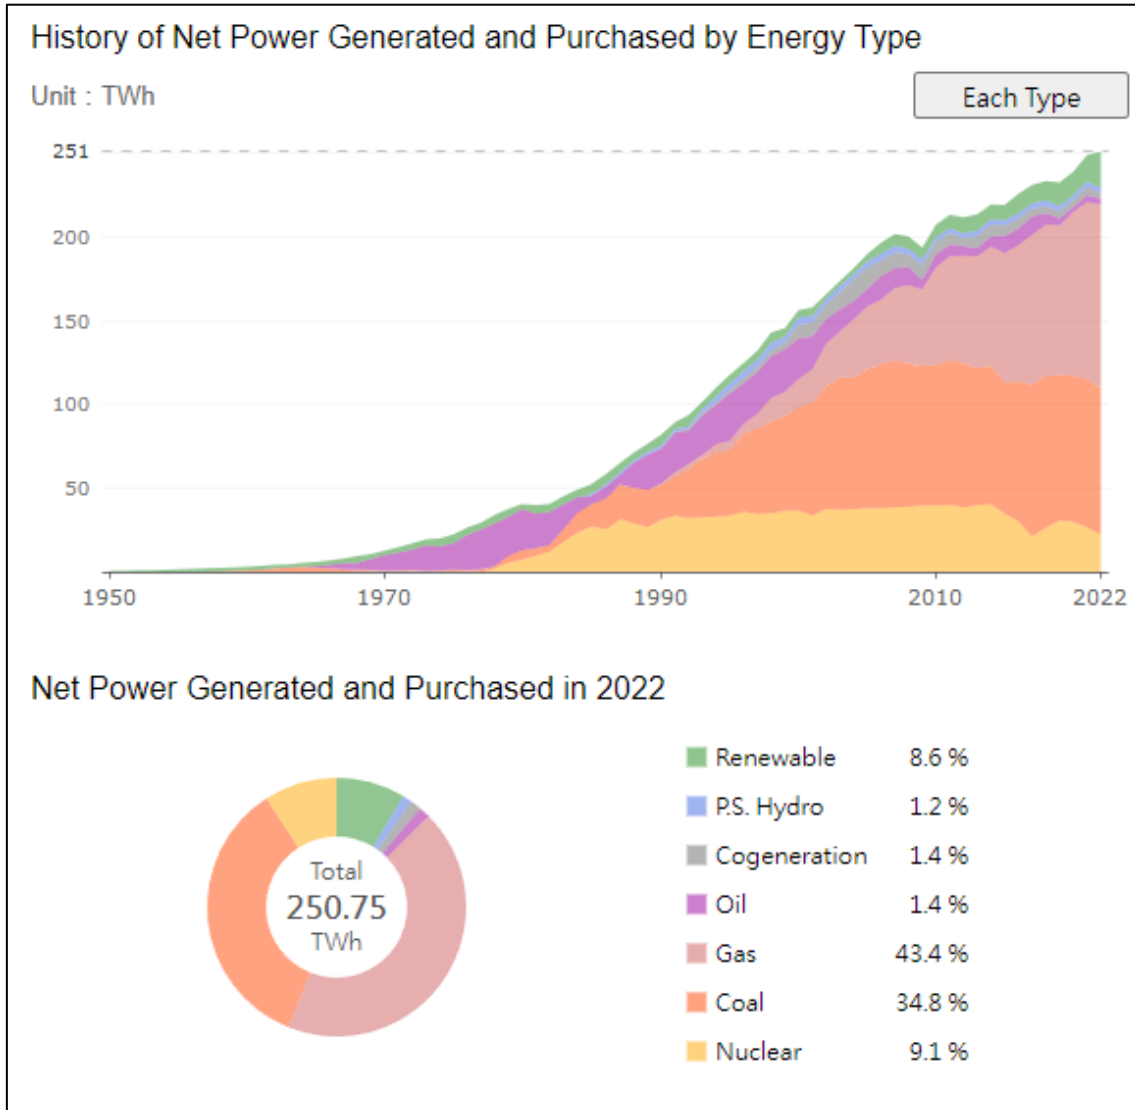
History of Net Power Generated and Purchased by Energy Type

Unit：TWh

Each Type

251
200
150
100
50

1950
1970
1990
2010
2022

Net Power Generated and Purchased in 2022

Total
250.75
TWh

Renewable 8.6 %
P.S. Hydro 1.2 %
Cogeneration 1.4 %
Oil 1.4 %
Gas 43.4 %
Coal 34.8 %
Nuclear 9.1 %